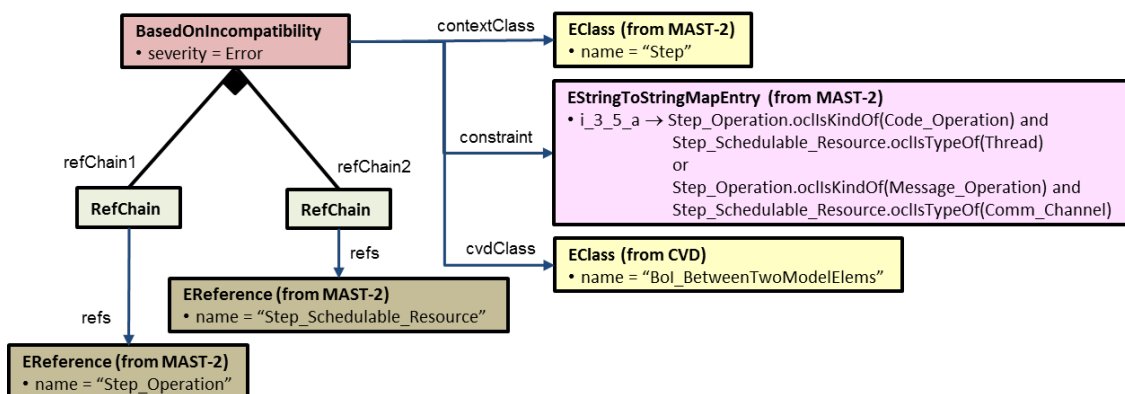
BasedOnIncompatibility
• severity = Error

contextClass

EClass (from MAST-2)
• name = “Step”

EStringToStringMapEntry (from MAST-2)
• i_3_5_a → Step_Operation.oclIsKindOf(Code_Operation) and Step_Schedulable_Resource.oclIsTypeOf(Thread) or Step_Operation.oclIsKindOf(Message_Operation) and Step_Schedulable_Resource.oclIsTypeOf(Comm_Channel)

constraint

refChain1

refChain2

RefChain

RefChain

refs

cvdClass

EClass (from CVD)
• name = “BoI_BetweenTwoModelElems”

EReference (from MAST-2)
• name = “Step_Schedulable_Resource”

refs

EReference (from MAST-2)
• name = “Step_Operation”